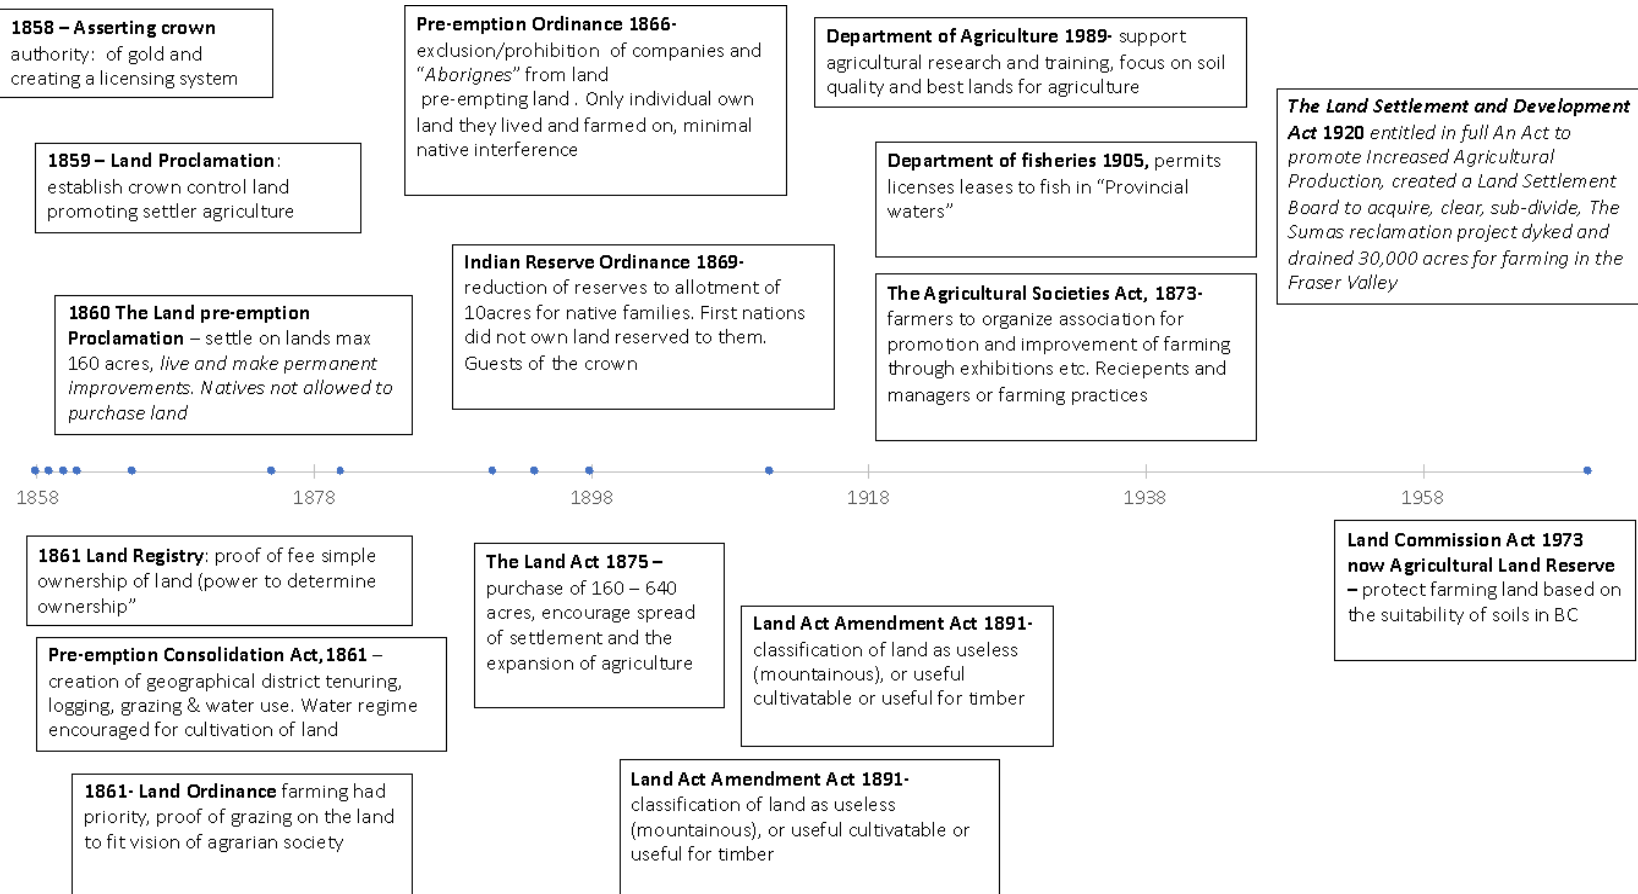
**1858 – Asserting crown** authority: of gold and creating a licensing system

**1859 – Land Proclamation**: establish crown control land promoting settler agriculture

**1860 The Land pre-emption Proclamation** – settle on lands max 160 acres, *live and make permanent improvements. Natives not allowed to purchase land*

**Pre-emption Ordinance 1866-** exclusion/prohibition of companies and "*Aborignes*" from land pre-empting land . Only individual own land they lived and farmed on, minimal native interference

**Indian Reserve Ordinance 1869-** reduction of reserves to allotment of 10acres for native families. First nations did not own land reserved to them. Guests of the crown

**Department of Agriculture 1989-** support agricultural research and training, focus on soil quality and best lands for agriculture

**Department of fisheries 1905,** permits licenses leases to fish in "Provincial waters"

**The Agricultural Societies Act, 1873-** farmers to organize association for promotion and improvement of farming through exhibitions etc. Reciepents and managers or farming practices

***The Land Settlement and Development Act* 1920** *entitled in full An Act to promote Increased Agricultural Production, created a Land Settlement Board to acquire, clear, sub-divide, The Sumas reclamation project dyked and drained 30,000 acres for farming in the Fraser Valley*

1858 1878 1898 1918 1938 1958

**1861 Land Registry**: proof of fee simple ownership of land (power to determine ownership"

**Pre-emption Consolidation Act, 1861** – creation of geographical district tenuring, logging, grazing & water use. Water regime encouraged for cultivation of land

**1861- Land Ordinance** farming had priority, proof of grazing on the land to fit vision of agrarian society

**The Land Act 1875 –** purchase of 160 – 640 acres, encourage spread of settlement and the expansion of agriculture

**Land Act Amendment Act 1891-** classification of land as useless (mountainous), or useful cultivatable or useful for timber

**Land Act Amendment Act 1891-** classification of land as useless (mountainous), or useful cultivatable or useful for timber

**Land Commission Act 1973 now Agricultural Land Reserve –** protect farming land based on the suitability of soils in BC